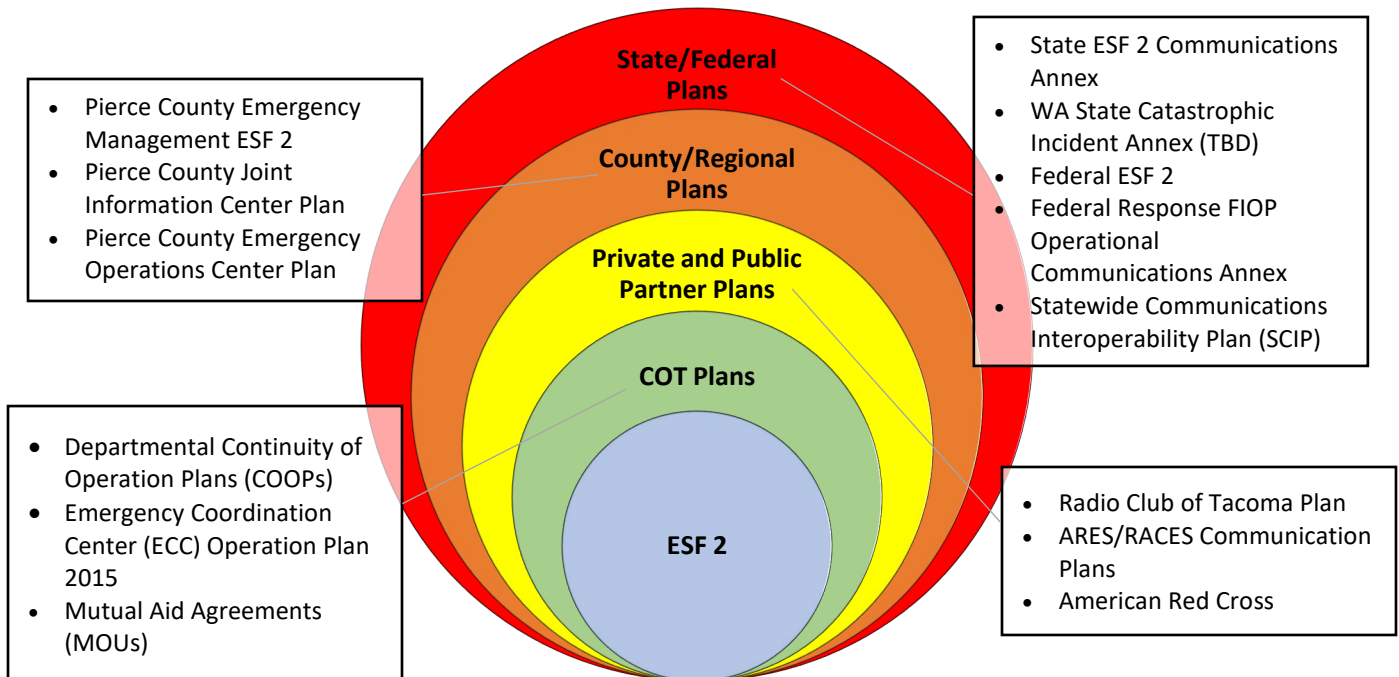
- Pierce County Emergency Management ESF 2
- Pierce County Joint Information Center Plan
- Pierce County Emergency Operations Center Plan

State/Federal Plans

County/Regional Plans

Private and Public Partner Plans

COT Plans

ESF 2

- State ESF 2 Communications Annex
- WA State Catastrophic Incident Annex (TBD)
- Federal ESF 2
- Federal Response FIOP Operational Communications Annex
- Statewide Communications Interoperability Plan (SCIP)

- Departmental Continuity of Operation Plans (COOPs)
- Emergency Coordination Center (ECC) Operation Plan 2015
- Mutual Aid Agreements (MOUs)

- Radio Club of Tacoma Plan
- ARES/RACES Communication Plans
- American Red Cross